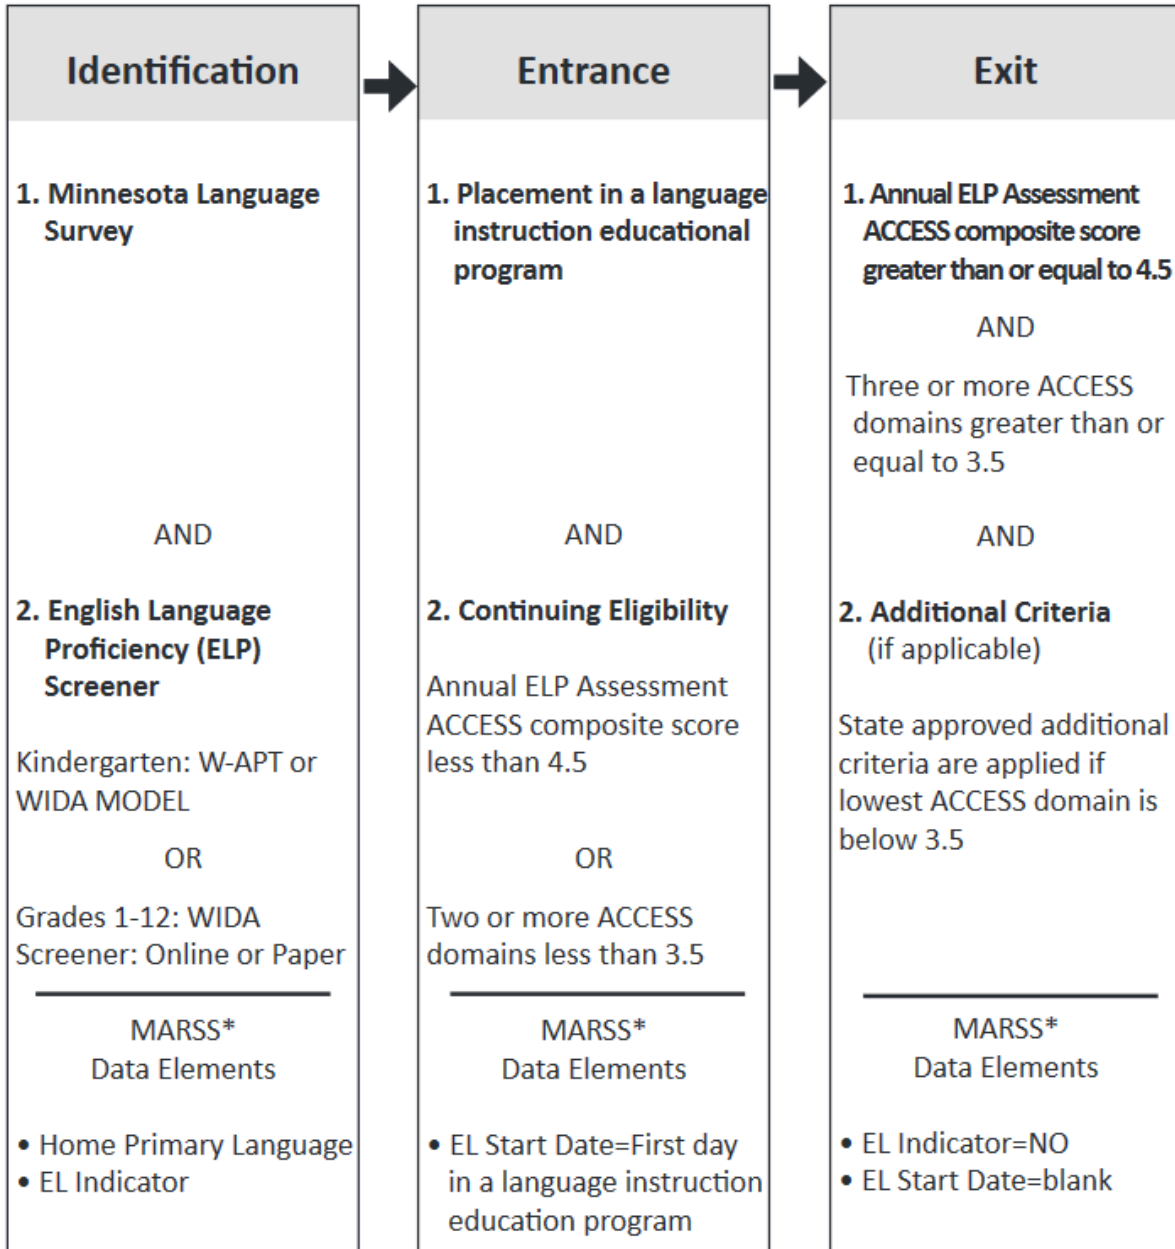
Identification

1. Minnesota Language Survey

AND

2. English Language Proficiency (ELP) Screener

Kindergarten: W-APT or WIDA MODEL

OR

Grades 1-12: WIDA Screener: Online or Paper

MARSS* Data Elements

• Home Primary Language
• EL Indicator

Entrance

1. Placement in a language instruction educational program

AND

2. Continuing Eligibility

Annual ELP Assessment ACCESS composite score less than 4.5

OR

Two or more ACCESS domains less than 3.5

MARSS* Data Elements

• EL Start Date=First day in a language instruction education program

Exit

1. Annual ELP Assessment ACCESS composite score greater than or equal to 4.5

AND

Three or more ACCESS domains greater than or equal to 3.5

AND

2. Additional Criteria (if applicable)

State approved additional criteria are applied if lowest ACCESS domain is below 3.5

MARSS* Data Elements

• EL Indicator=NO
• EL Start Date=blank